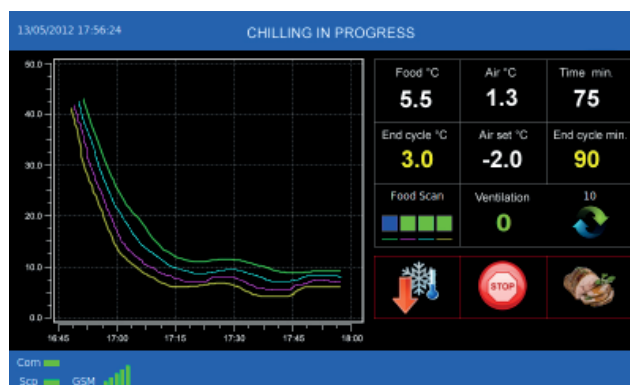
13/05/2012 17:56:24

CHILLING IN PROGRESS

50.0
40.0
30.0
20.0
10.0
0.0

16:45
17:00
17:15
17:30
17:45
18:00

| Food °C | Air °C | Time min. |
|---|---|---|
| 5.5 | 1.3 | 75 |
| End cycle °C | Air set °C | End cycle min. |
| 3.0 | -2.0 | 90 |
| Food Scan | Ventilation | 10 |
| | 0 | |

STOP

Com
Scp
GSM